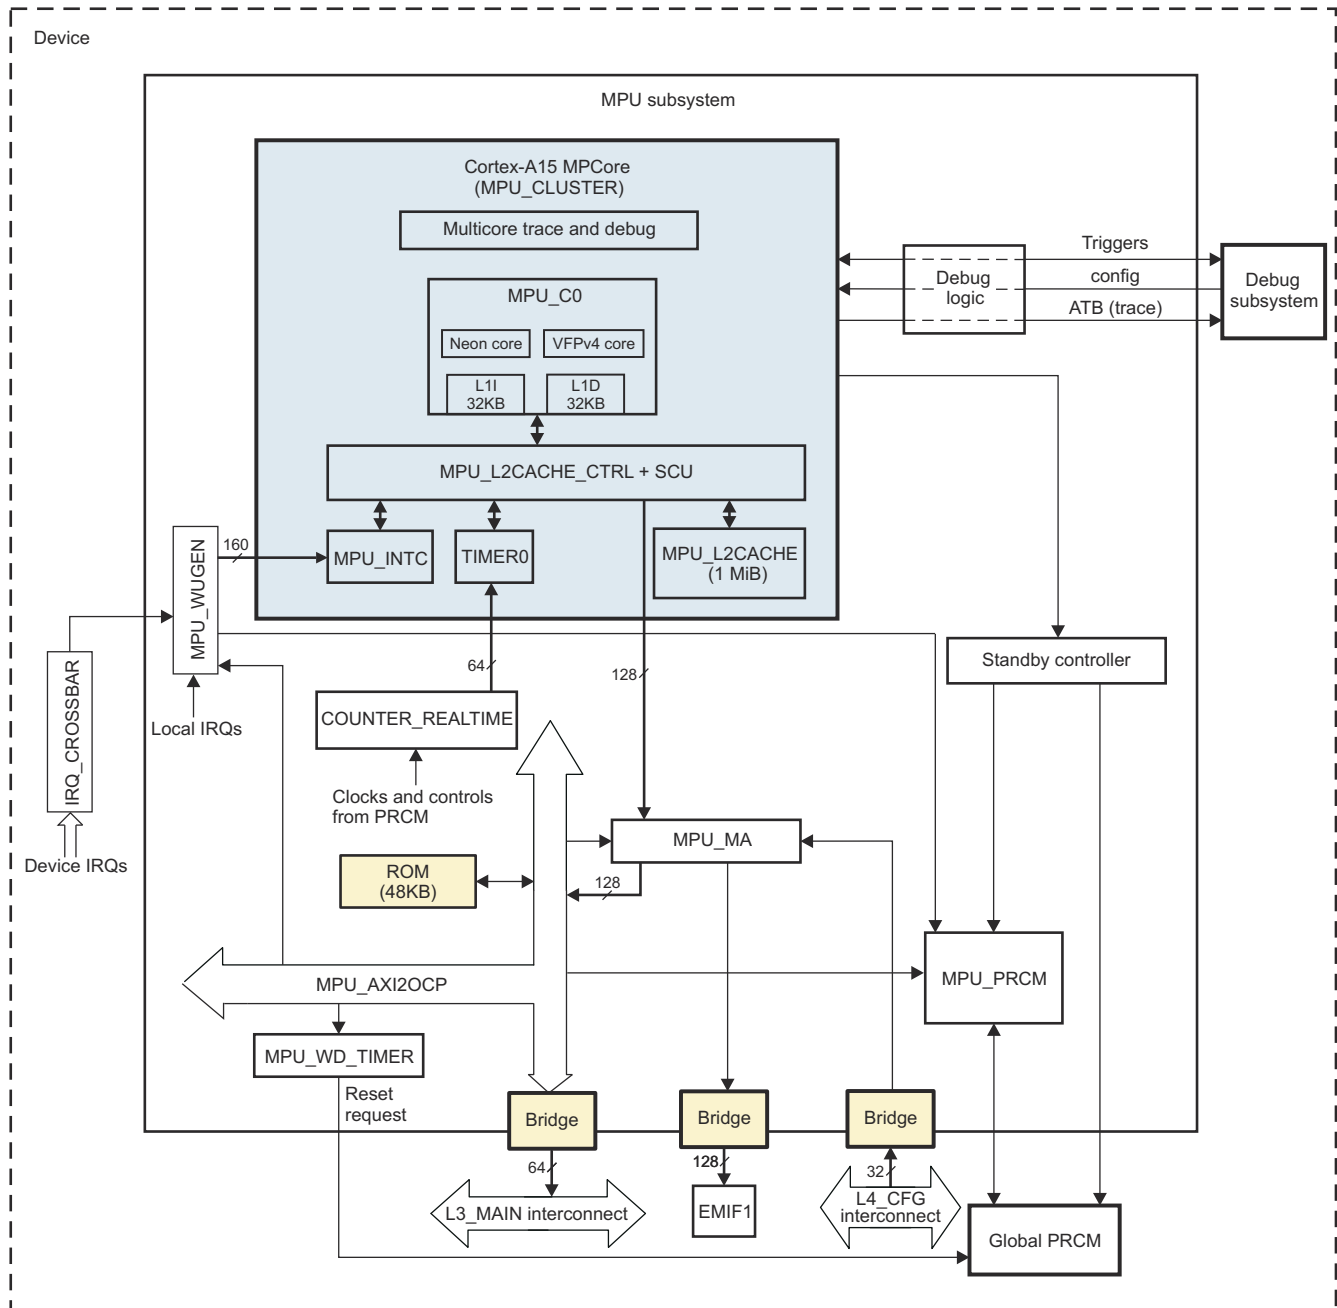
Device

MPU subsystem

Cortex-A15 MPCore
(MPU_CLUSTER)

Multicore trace and debug

MPU_C0

Neon core

VFPv4 core

L1I
32KB

L1D
32KB

MPU_L2CACHE_CTRL + SCU

160

MPU_INTC

TIMER0

MPU_L2CACHE
(1 MiB)

Triggers

config

ATB (trace)

Debug
logic

Debug
subsystem

MPU_WUGEN

IRQ_CROSSBAR

Local IRQs

Device IRQs

64

COUNTER_REALTIME

Clocks and controls
from PRCM

128

Standby controller

MPU_MA

ROM
(48KB)

128

MPU_PRCM

MPU_AXI2OCP

MPU_WD_TIMER

Reset
request

Bridge

Bridge

Bridge

64

128

32

L3_MAIN interconnect

EMIF1

L4_CFG
interconnect

Global PRCM